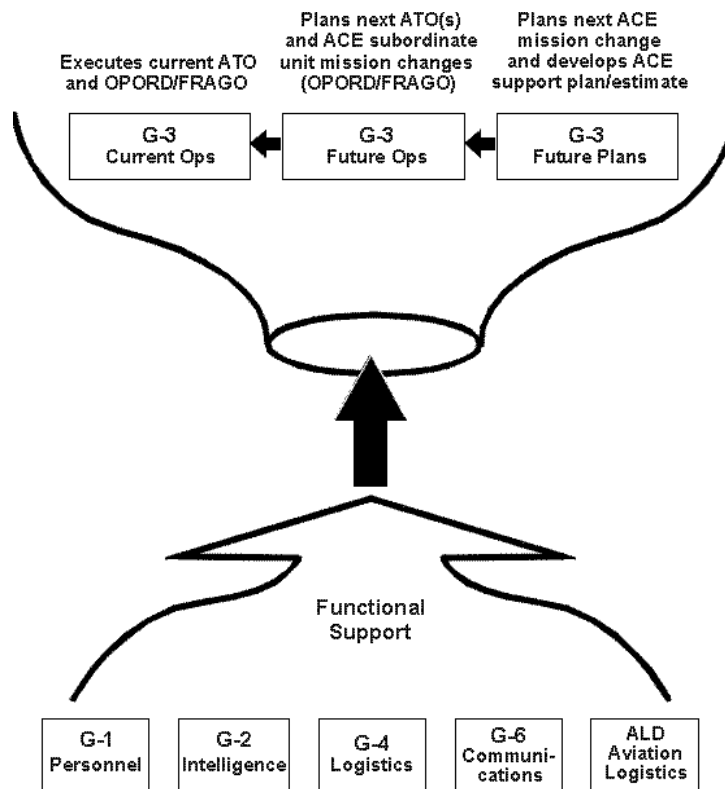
Executes current ATO and OPORD/FRAGO

Plans next ATO(s) and ACE subordinate unit mission changes (OPORD/FRAGO)

Plans next ACE mission change and develops ACE support plan/estimate

G-3
Current Ops

G-3
Future Ops

G-3
Future Plans

Functional Support

G-1
Personnel

G-2
Intelligence

G-4
Logistics

G-6
Communications

ALD
Aviation
Logistics